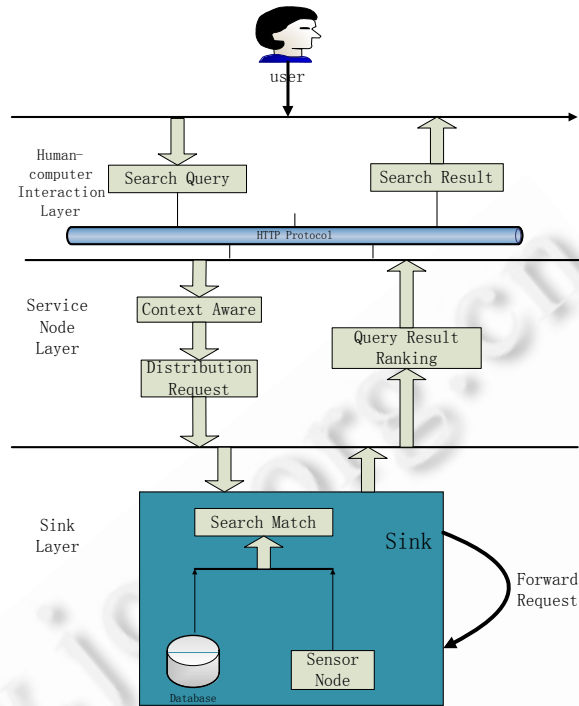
user

Human-computer Interaction Layer

Search Query

Search Result

HTTP Protocol

Service Node Layer

Context Aware

Distribution Request

Query Result Ranking

Sink Layer

Search Match

Sink

Forward Request

Database

Sensor Node